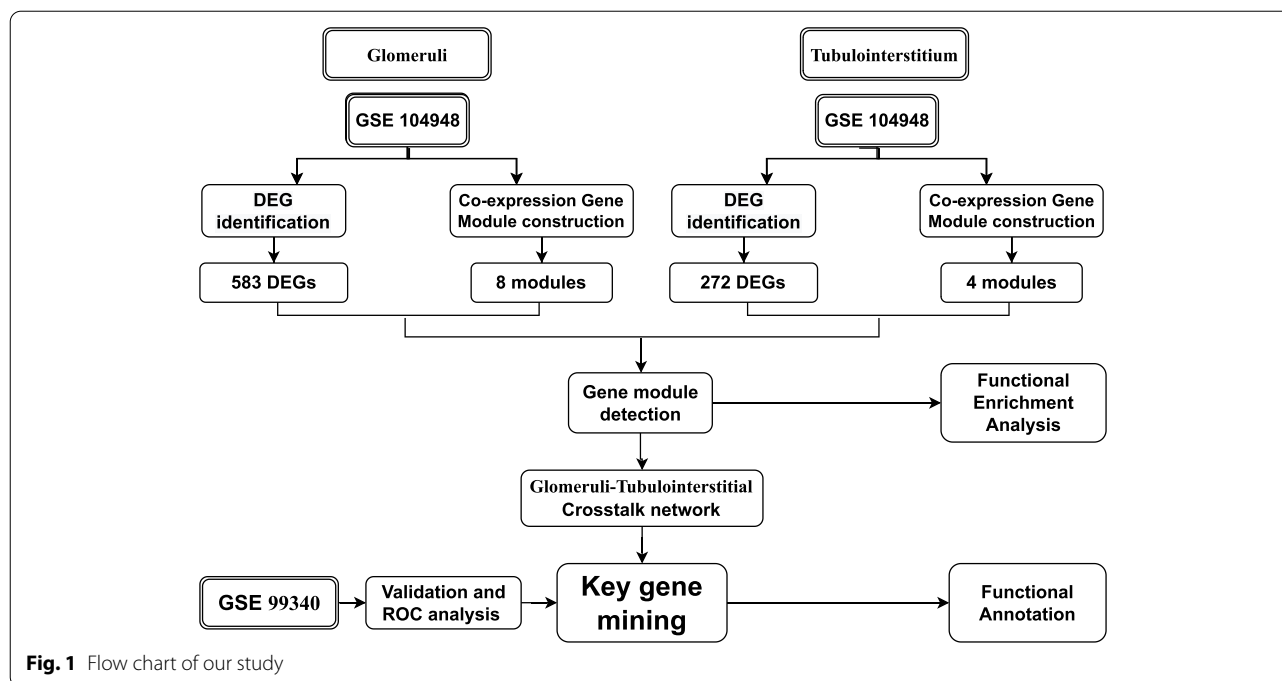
Glomeruli

GSE 104948

DEG identification

Co-expression Gene Module construction

583 DEGs

8 modules

Tubulointerstitium

GSE 104948

DEG identification

Co-expression Gene Module construction

272 DEGs

4 modules

Gene module detection

Functional Enrichment Analysis

Glomeruli-Tubulointerstitial Crosstalk network

GSE 99340

Validation and ROC analysis

Key gene mining

Functional Annotation

Fig. 1 Flow chart of our study